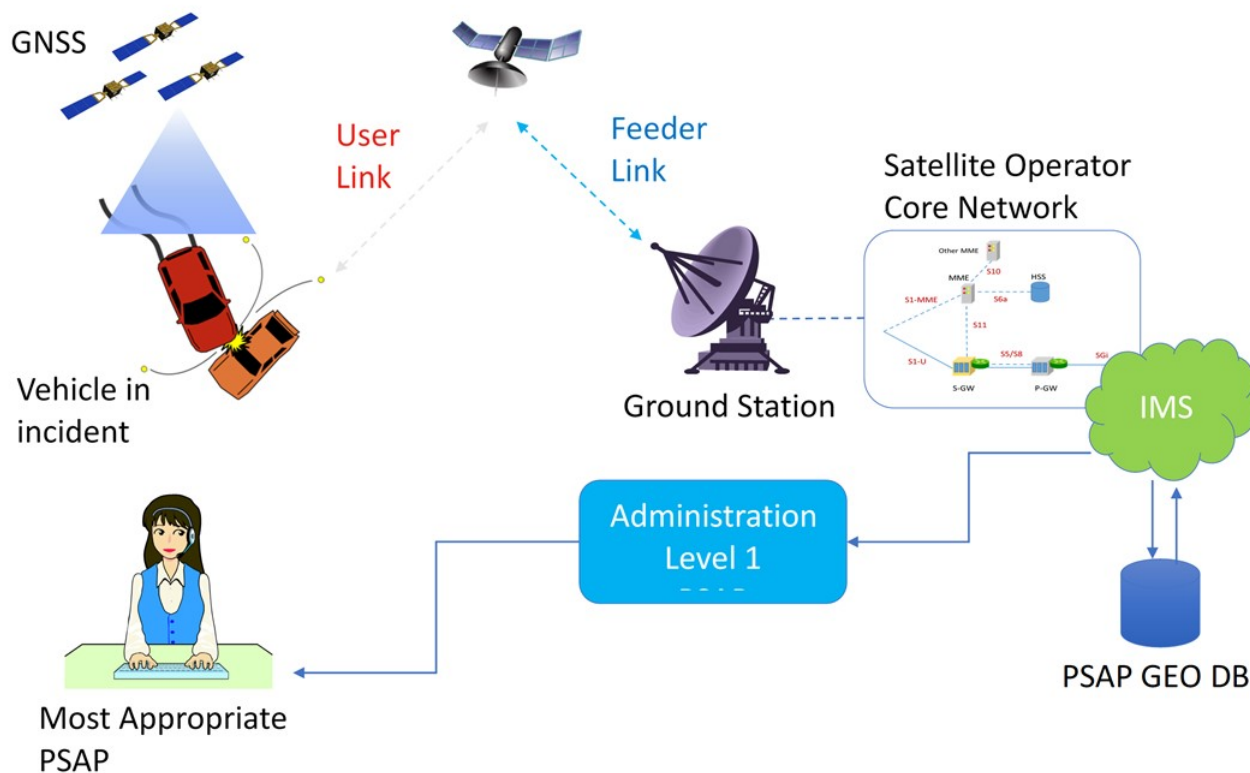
GNSS

User Link

Feeder Link

Satellite Operator Core Network

Other MME

MME

S10

HSS

S1-MME

S6a

S11

S1-U

S5/S8

SGi

S-GW

P-GW

Vehicle in incident

Ground Station

IMS

Administration Level 1

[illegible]

PSAP GEO DB

Most Appropriate PSAP